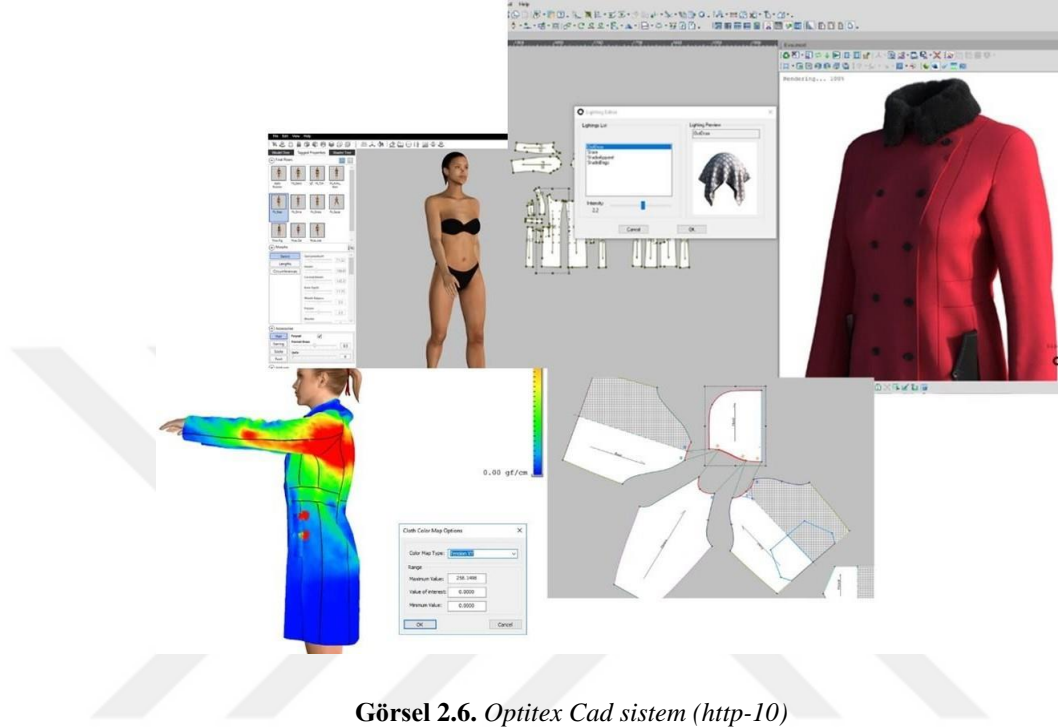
Lighting Editor

Lightings List

Lighting Preview

Intensity

2.2

Cancel

OK

Rendering... 100%

0.00 gf/cm

Cloth Color Map Options

Color Map Type:

Range

Maximum Value: 258.1498

Value of interest: 0.0000

Minimum Value: 0.0000

OK

Cancel

**Görsel 2.6.** *Optitex Cad sistem (http-10)*